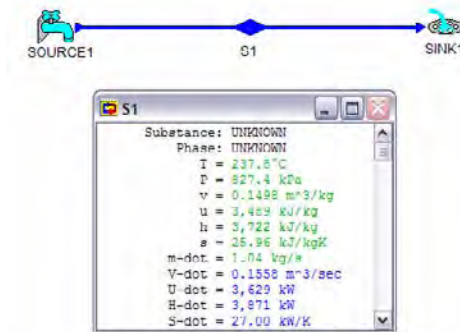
SOURCE1

S1

SINK1

S1

Substance: UNKNOWN
Phase: UNKNOWN
T = 237.8°C
P = 827.4 kPa
v = 0.1498 m^3/kg
u = 3,489 kJ/kg
h = 3,722 kJ/kg
s = 25.96 kJ/kgK
m-dot = 1.04 kg/s
V-dot = 0.1558 m^3/sec
U-dot = 3,629 kW
H-dot = 3,871 kW
S-dot = 27.00 kW/K